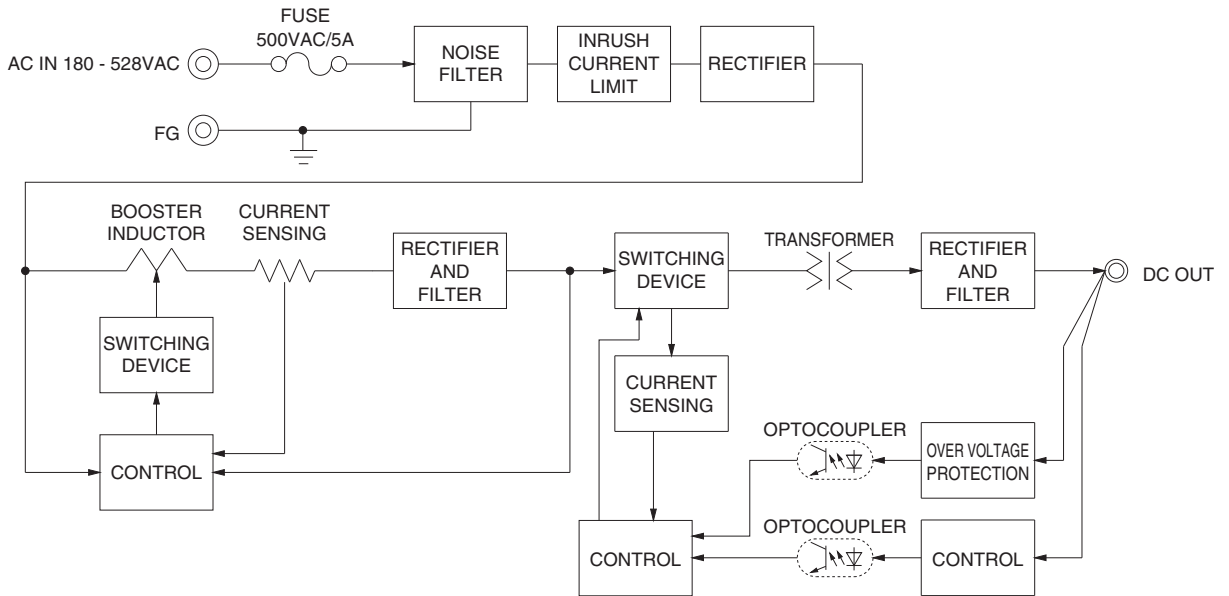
FUSE
500VAC/5A

AC IN 180 - 528VAC

NOISE FILTER

INRUSH CURRENT LIMIT

RECTIFIER

FG

BOOSTER INDUCTOR

CURRENT SENSING

RECTIFIER AND FILTER

SWITCHING DEVICE

TRANSFORMER

RECTIFIER AND FILTER

DC OUT

SWITCHING DEVICE

CURRENT SENSING

OPTOCOUPLER

OVER VOLTAGE PROTECTION

CONTROL

OPTOCOUPLER

CONTROL

CONTROL